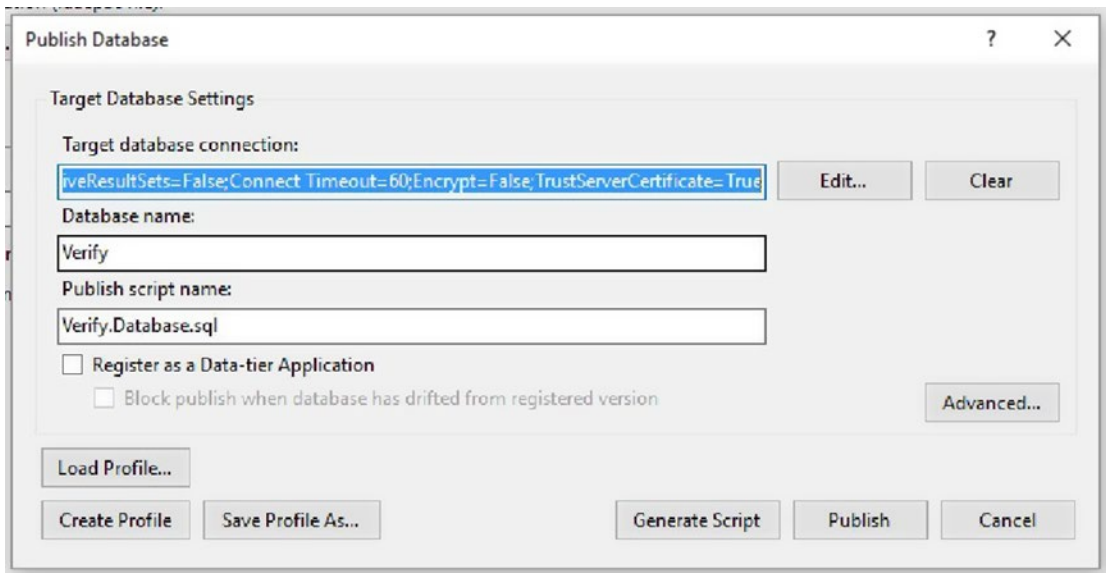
Publish Database

?

×

Target Database Settings

Target database connection:

iveResultSets=False;Connect Timeout=60;Encrypt=False;TrustServerCertificate=True

Edit...

Clear

Database name:

Verify

Publish script name:

Verify.Database.sql

Register as a Data-tier Application

Block publish when database has drifted from registered version

Advanced...

Load Profile...

Create Profile

Save Profile As...

Generate Script

Publish

Cancel